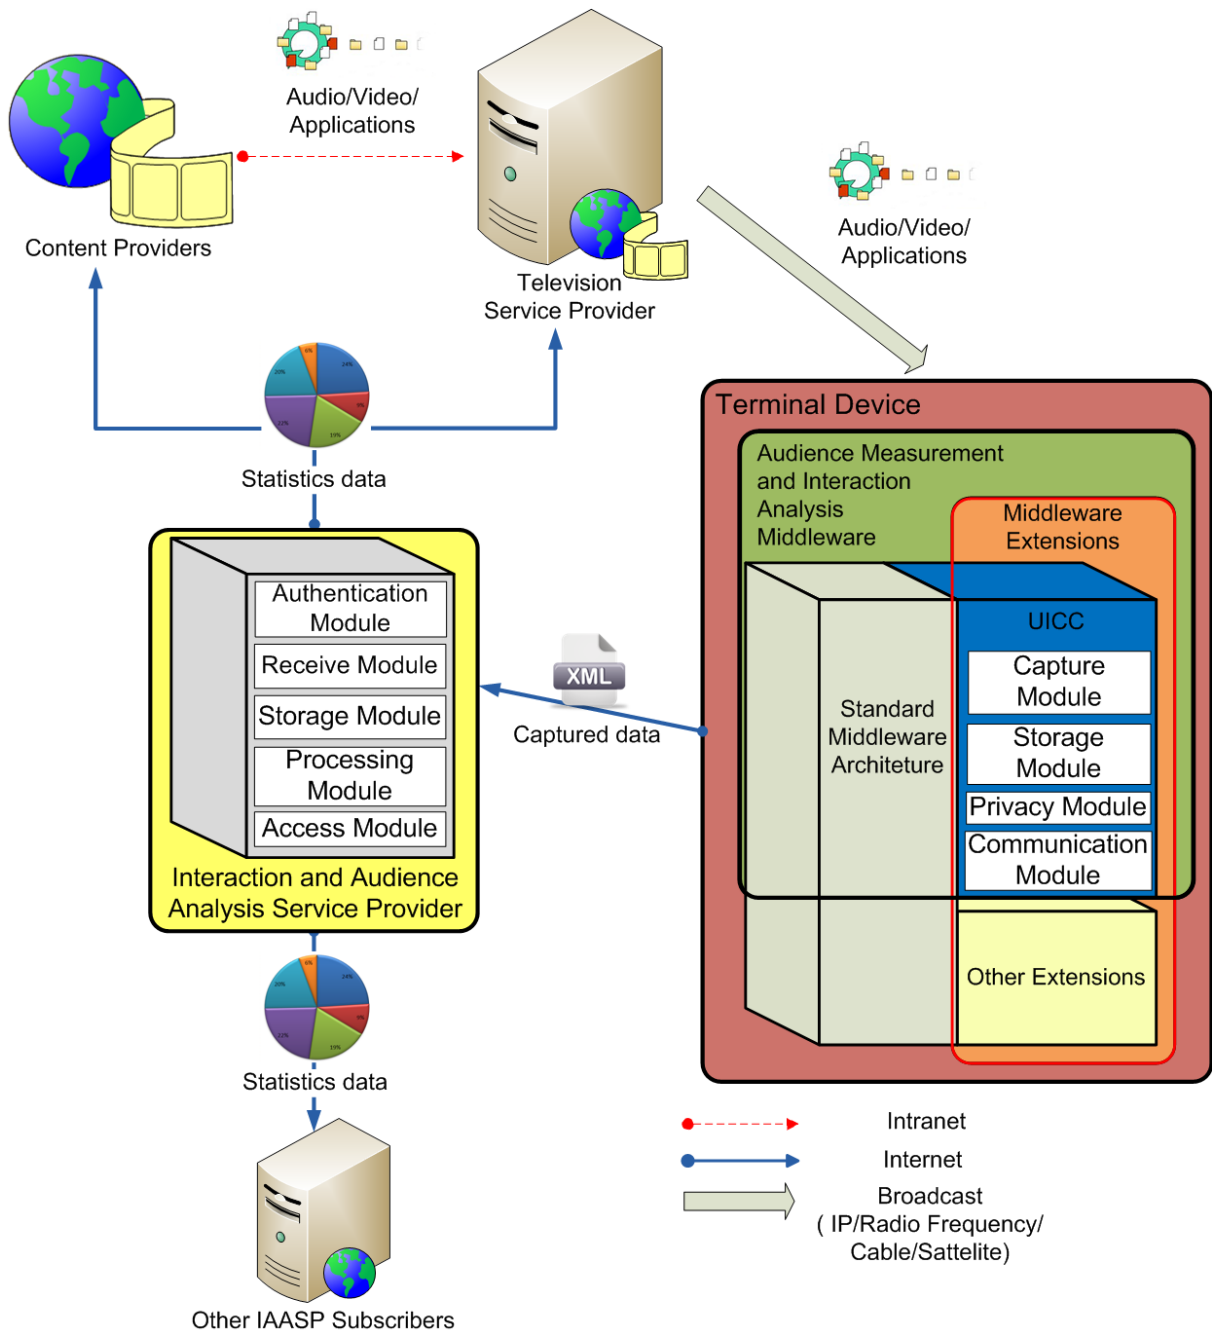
Audio/Video/ Applications

Content Providers

Television Service Provider

Audio/Video/ Applications

Statistics data

Terminal Device

Audience Measurement and Interaction Analysis Middleware

Middleware Extensions

UICC

Capture Module

Storage Module

Privacy Module

Communication Module

Standard Middleware Architeture

Other Extensions

Authentication Module

Receive Module

Storage Module

Processing Module

Access Module

Interaction and Audience Analysis Service Provider

XML

Captured data

Statistics data

Other IAASP Subscribers

Intranet

Internet

Broadcast ( IP/Radio Frequency/ Cable/Sattelite)